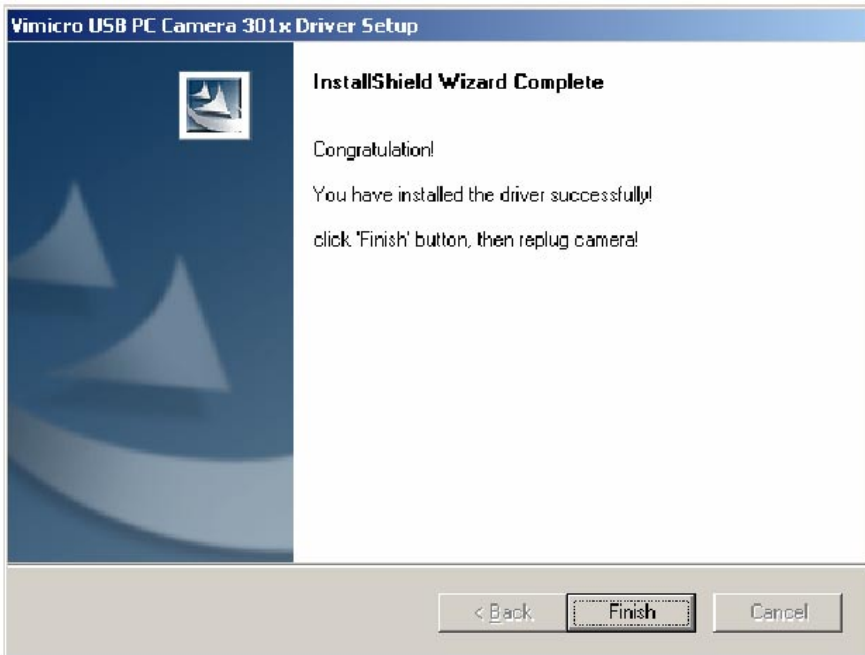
Vimicro USB PC Camera 301x Driver Setup

InstallShield Wizard Complete

Congratulation!

You have installed the driver successfully!

click 'Finish' button, then replug camera!

< Back

Finish

Cancel